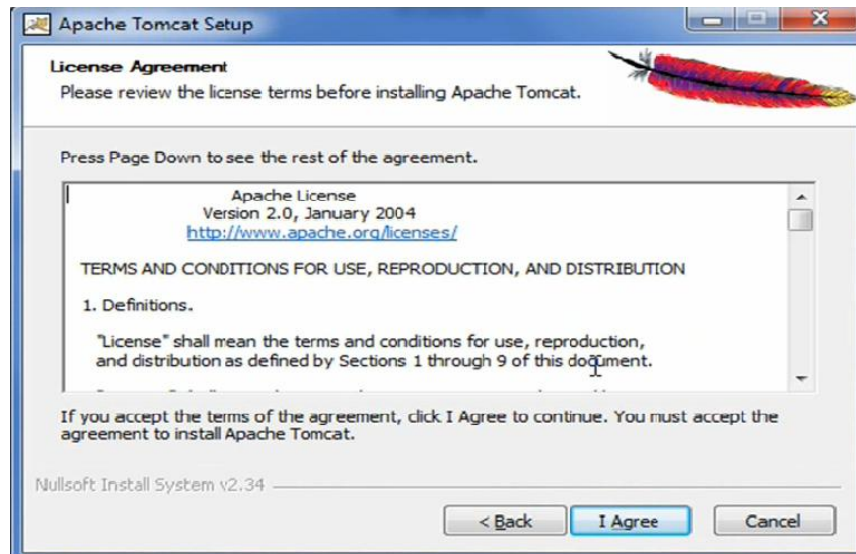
Apache Tomcat Setup

License Agreement
Please review the license terms before installing Apache Tomcat.

Press Page Down to see the rest of the agreement.

Apache License
Version 2.0, January 2004
http://www.apache.org/licenses/

TERMS AND CONDITIONS FOR USE, REPRODUCTION, AND DISTRIBUTION

1. Definitions.

"License" shall mean the terms and conditions for use, reproduction, and distribution as defined by Sections 1 through 9 of this document.

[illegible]

If you accept the terms of the agreement, click I Agree to continue. You must accept the agreement to install Apache Tomcat.

Nullsoft Install System v2.34

< Back
I Agree
Cancel